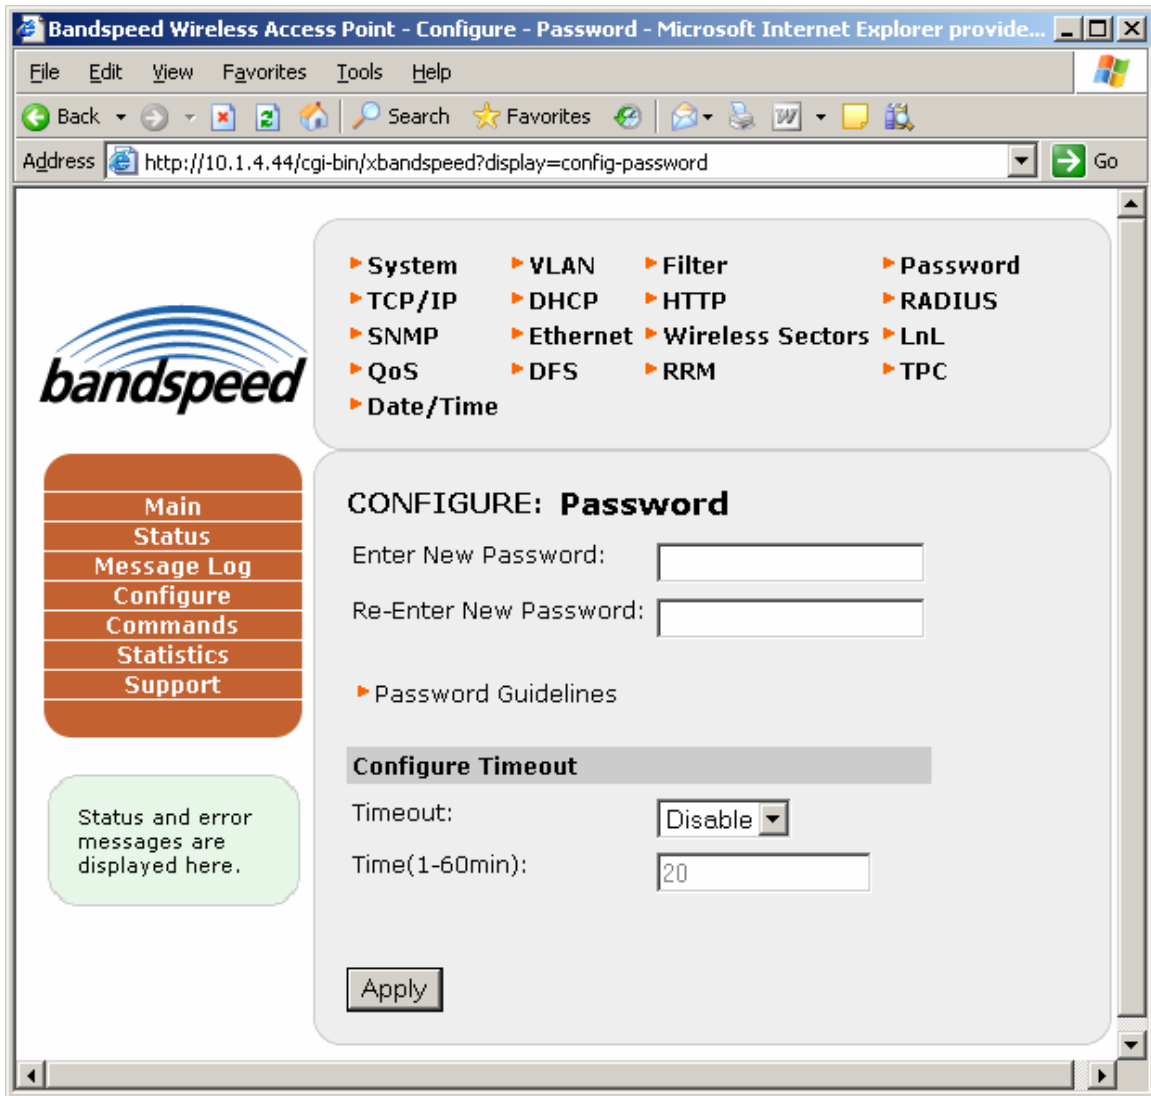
Bandspeed Wireless Access Point - Configure - Password - Microsoft Internet Explorer provide...

File Edit View Favorites Tools Help

Back Search Favorites

Address http://10.1.4.44/cgi-bin/xbandspeed?display=config-password Go

bandspeed

System
TCP/IP
SNMP
QoS
Date/Time
VLAN
DHCP
Ethernet
DFS
Filter
HTTP
Wireless Sectors
RRM
Password
RADIUS
LnL
TPC

Main
Status
Message Log
Configure
Commands
Statistics
Support

Status and error messages are displayed here.

CONFIGURE: Password

Enter New Password:

Re-Enter New Password:

Password Guidelines

Configure Timeout

Timeout: Disable

Time(1-60min): 20

Apply